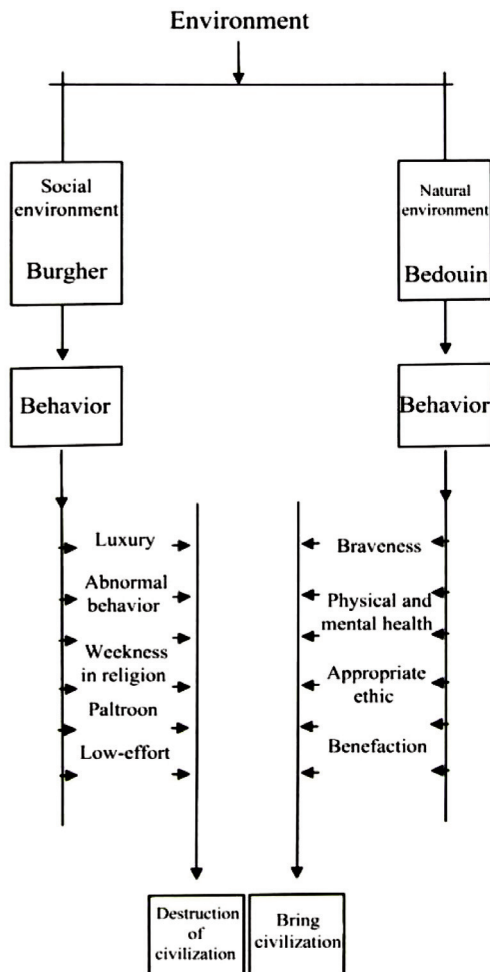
Environment

Social environment
Burgher

Behavior

Luxury
Abnormal behavior
Weekness in religion
Paltroon
Low-effort

Natural environment
Bedouin

Behavior

Braveness
Physical and mental health
Appropriate ethic
Benefaction

Destruction of civilization

Bring civilization